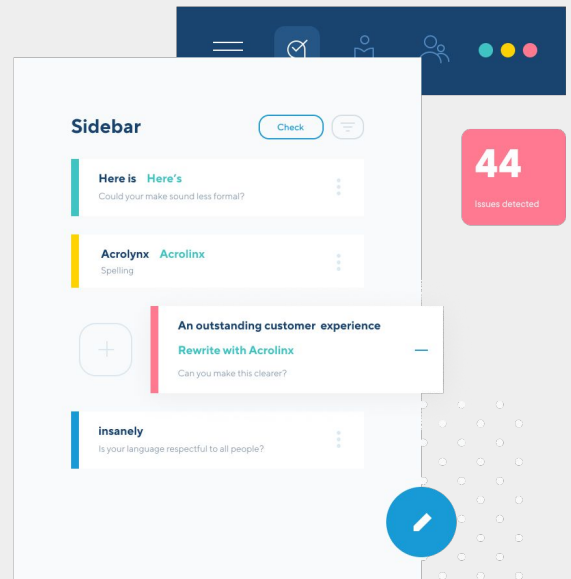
Sidebar

Check

44
Issues detected

Here is Here's
Could your make sound less formal?

Acrolynx Acrolinx
Spelling

An outstanding customer experience
Rewrite with Acrolinx
Can you make this clearer?

insanely
Is your language respectful to all people?